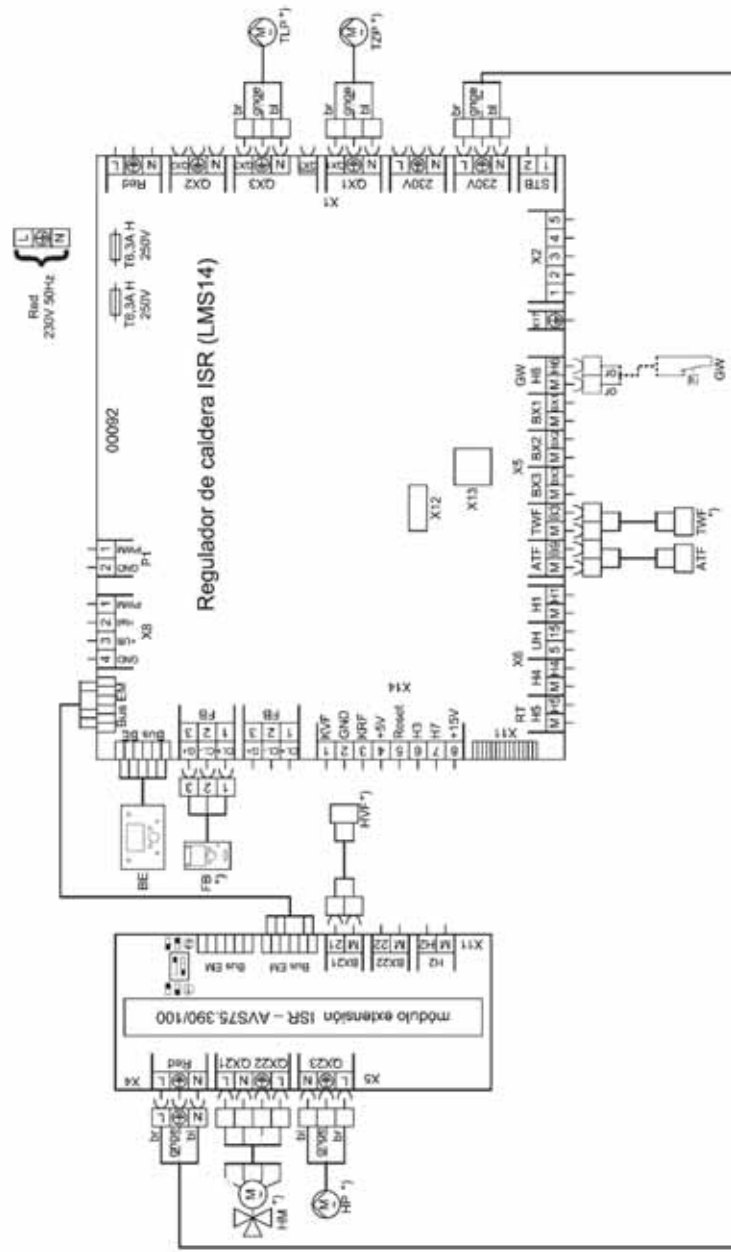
Red
230V 50Hz

L
N

T6,3A H
250V

T6,3A H
250V

00092

Regulador de caldera ISR (LMS14)

Red
QX2
QX3
QX1
230V
230V
STB

X1

br
gnge
bl

TLP *)
TZP *)

X2
1 2 3 4 5

GW
H6
BX1
BX2
BX3
TWF
ATF
H1
UH
H4
H5
RT

X5
X6
X12
X13
X14
X11

GW

TWF *)
ATF

P1
PWM
GND

X8
PWM
Rx
Tx
GND

Bus EM
Bus BE
FB
FB

XVF
GND
XRF
+5V
Reset
H3
H7
+15V

BE
FB *)
HVF *)

módulo extensión ISR – AVS75.390/100

Red
X4
QX22
QX21
QX23
X5
Bus EM
Bus EM
BX21
BX22
H2
X11

HM *)
HP *)